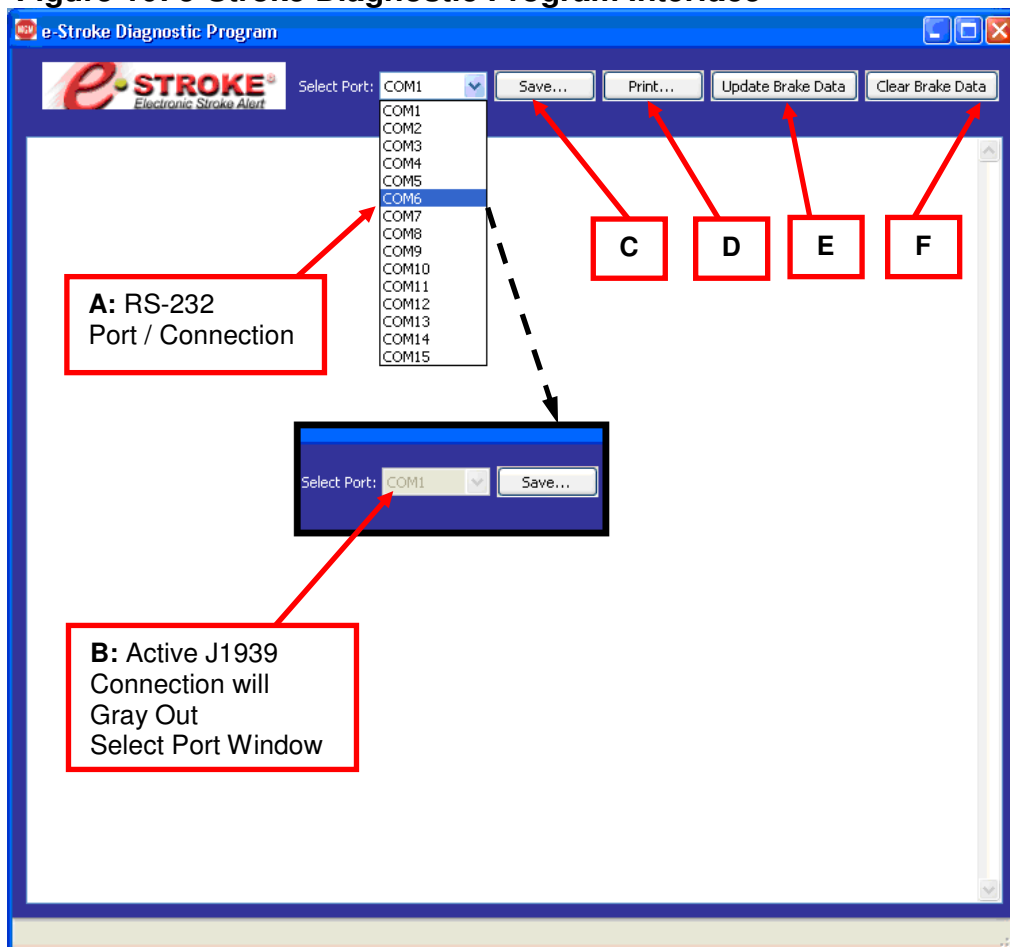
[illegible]

e-Stroke Diagnostic Program

e-STROKE®
Electronic Stroke Alert

Select Port: COM1

Save...

Print...

Update Brake Data

Clear Brake Data

COM1
COM2
COM3
COM4
COM5
COM6
COM7
COM8
COM9
COM10
COM11
COM12
COM13
COM14
COM15

C

D

E

F

**A:** RS-232
Port / Connection

Select Port: COM1

Save...

**B:** Active J1939
Connection will
Gray Out
Select Port Window